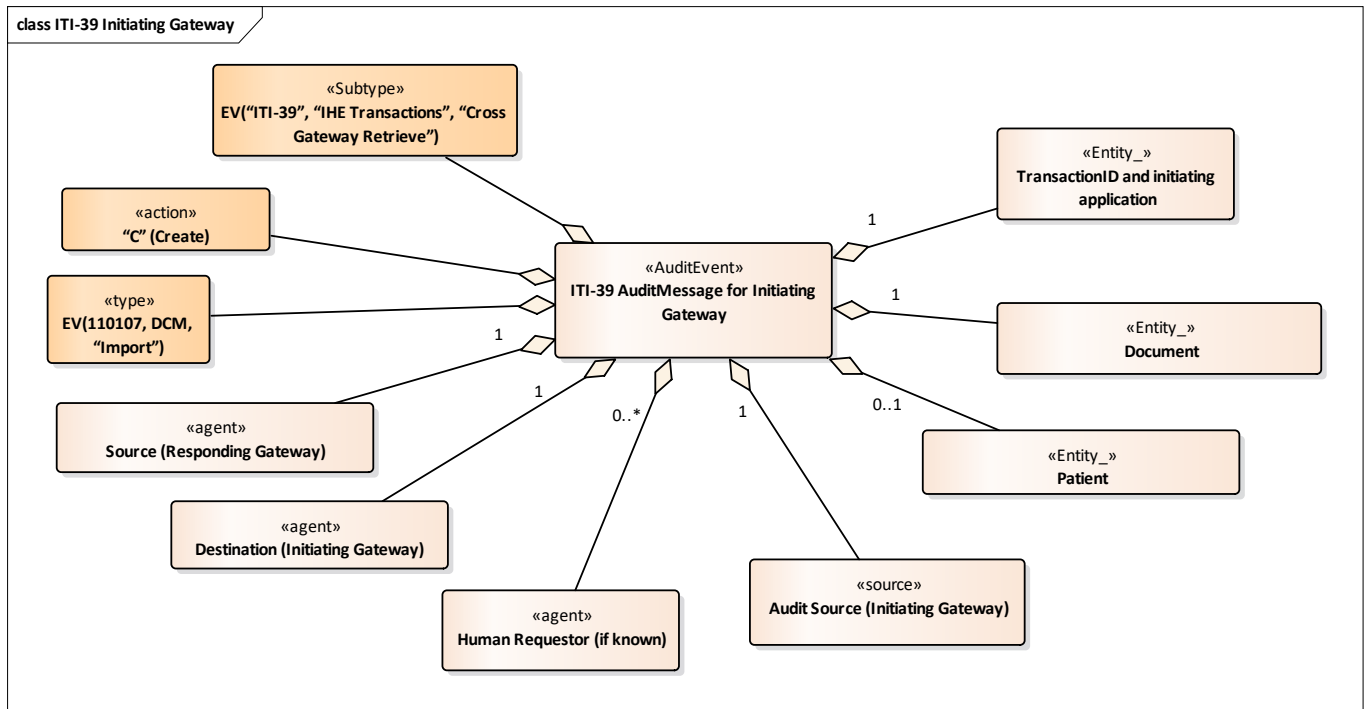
class ITI-39 Initiating Gateway

«Subtype»
EV("ITI-39", "IHE Transactions", "Cross Gateway Retrieve")

«action»
"C" (Create)

«type»
EV(110107, DCM, "Import")

«AuditEvent»
ITI-39 AuditMessage for Initiating Gateway

«Entity_»
TransactionID and initiating application

1

1

«Entity_»
Document

0..1

«Entity_»
Patient

1

«agent»
Source (Responding Gateway)

1

«agent»
Destination (Initiating Gateway)

0..*

«agent»
Human Requestor (if known)

1

«source»
Audit Source (Initiating Gateway)